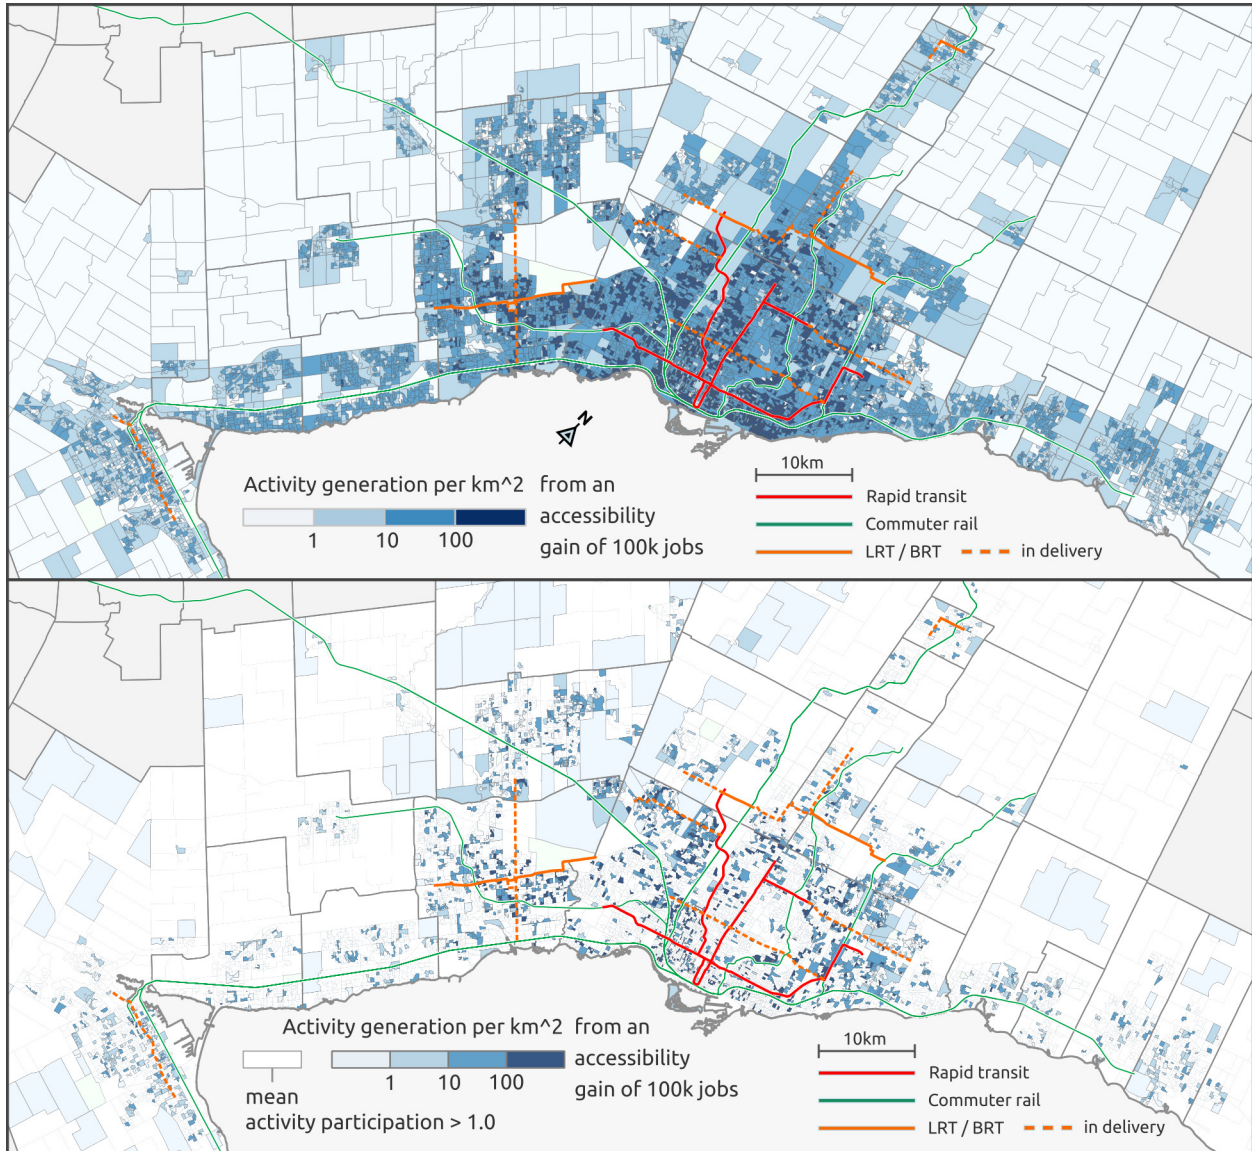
N

Activity generation per km^2 from an accessibility gain of 100k jobs

1 10 100

10km

Rapid transit

Commuter rail

LRT / BRT in delivery

Activity generation per km^2 from an accessibility gain of 100k jobs

mean activity participation > 1.0

1 10 100

10km

Rapid transit

Commuter rail

LRT / BRT in delivery